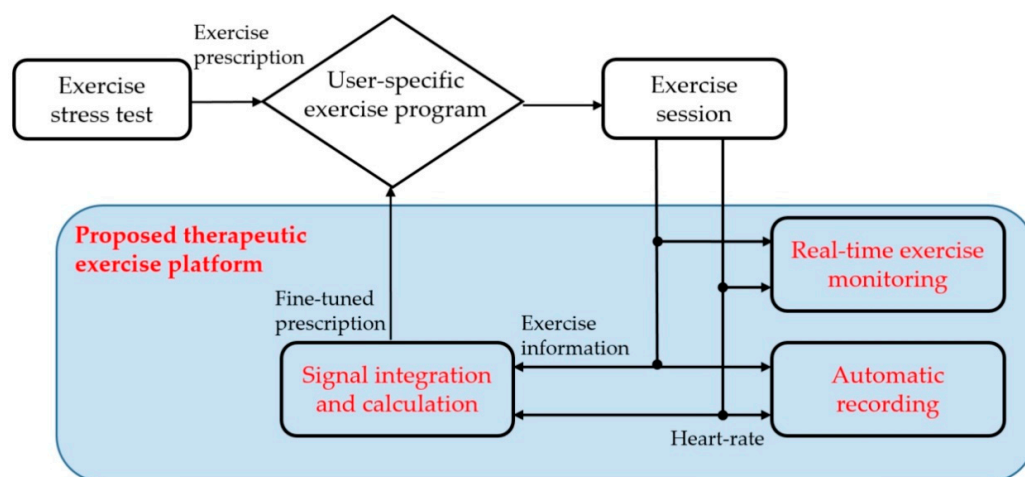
Exercise stress test

Exercise prescription

User-specific exercise program

Exercise session

Proposed therapeutic exercise platform

Real-time exercise monitoring

Fine-tuned prescription

Exercise information

Signal integration and calculation

Automatic recording

Heart-rate